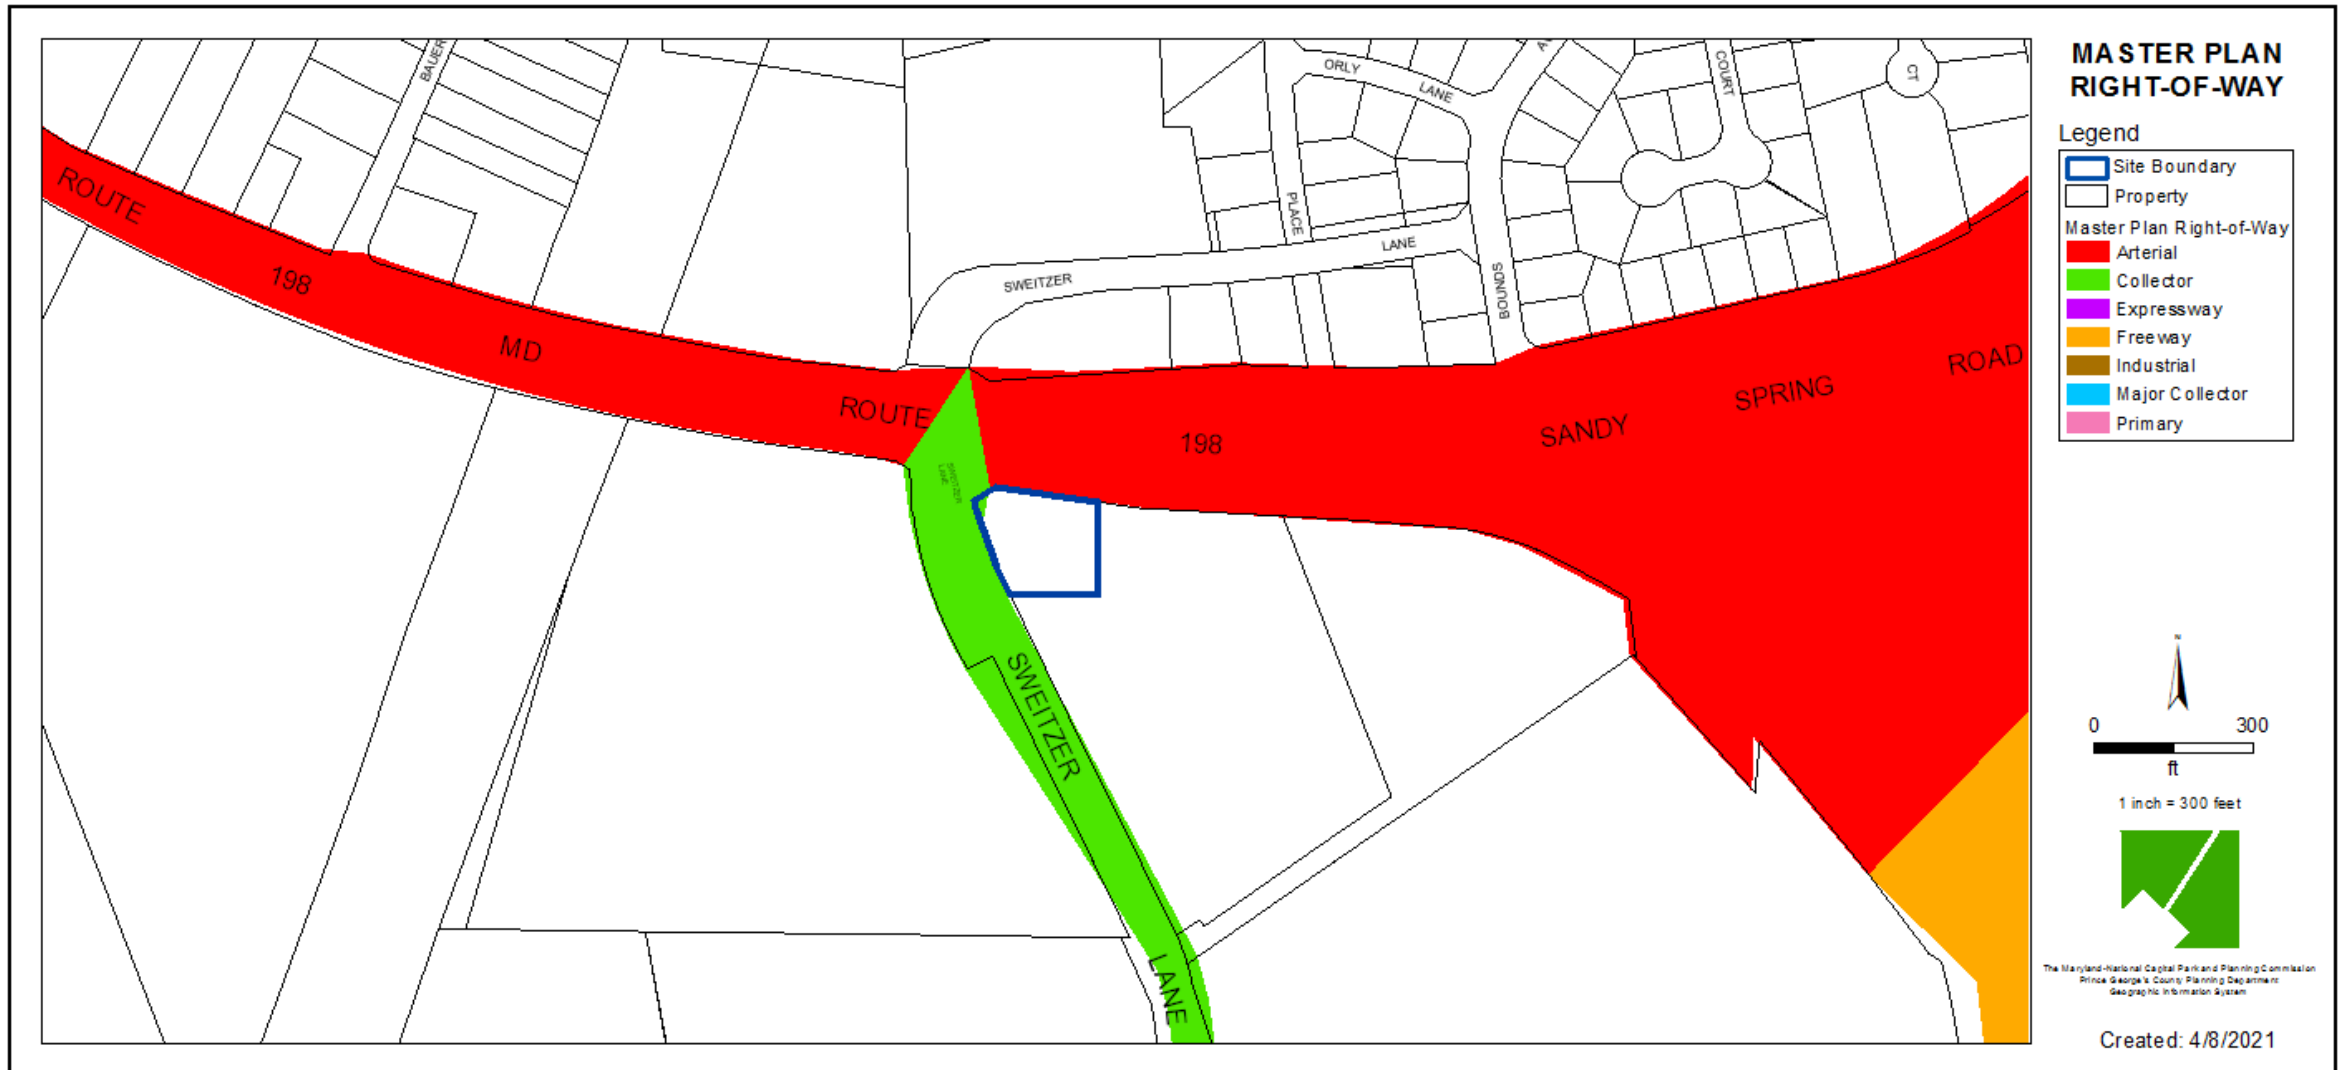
ROUTE
198
MD
ROUTE
198
SANDY
SPRING
ROAD
BAUER
ORLY
LANE
PLACE
SWEITZER
LANE
BOUNDS
COURT
CT
SWEITZER LANE
SWEITZER
LANE

MASTER PLAN RIGHT-OF-WAY

Legend
Site Boundary
Property
Master Plan Right-of-Way
Arterial
Collector
Expressway
Freeway
Industrial
Major Collector
Primary

N
0
300
ft
1 inch = 300 feet

The Maryland-National Capital Park and Planning Commission
Prince George's County Planning Department
Geographic Information System

Created: 4/8/2021